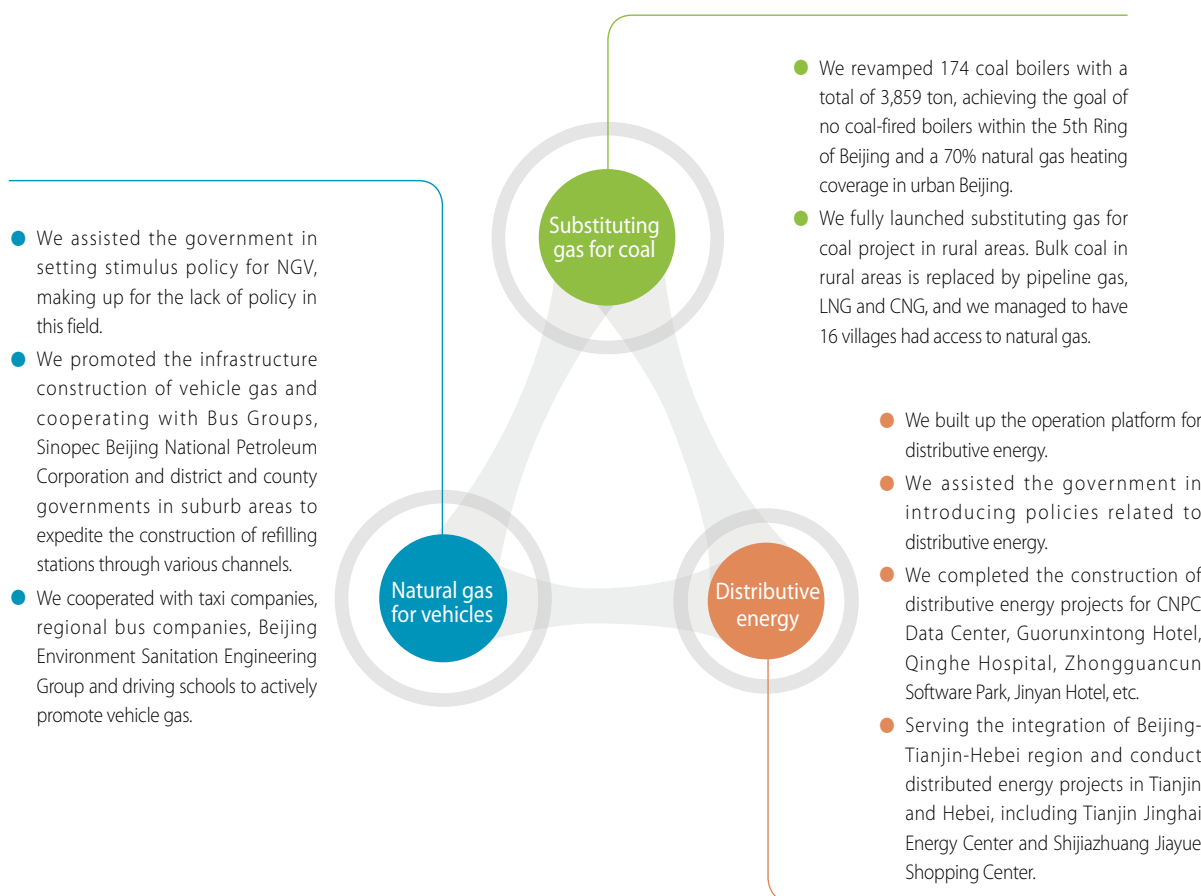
We revamped 174 coal boilers with a total of 3,859 ton, achieving the goal of no coal-fired boilers within the 5th Ring of Beijing and a 70% natural gas heating coverage in urban Beijing.

We fully launched substituting gas for coal project in rural areas. Bulk coal in rural areas is replaced by pipeline gas, LNG and CNG, and we managed to have 16 villages had access to natural gas.

Substituting gas for coal

We assisted the government in setting stimulus policy for NGV, making up for the lack of policy in this field.

We promoted the infrastructure construction of vehicle gas and cooperating with Bus Groups, Sinopec Beijing National Petroleum Corporation and district and county governments in suburb areas to expedite the construction of refilling stations through various channels.

We cooperated with taxi companies, regional bus companies, Beijing Environment Sanitation Engineering Group and driving schools to actively promote vehicle gas.

Natural gas for vehicles

Distributive energy

We built up the operation platform for distributive energy.

We assisted the government in introducing policies related to distributive energy.

We completed the construction of distributive energy projects for CNPC Data Center, Guorunxintong Hotel, Qinghe Hospital, Zhongguancun Software Park, Jinyan Hotel, etc.

Serving the integration of Beijing-Tianjin-Hebei region and conduct distributed energy projects in Tianjin and Hebei, including Tianjin Jinghai Energy Center and Shijiazhuang Jiayue Shopping Center.